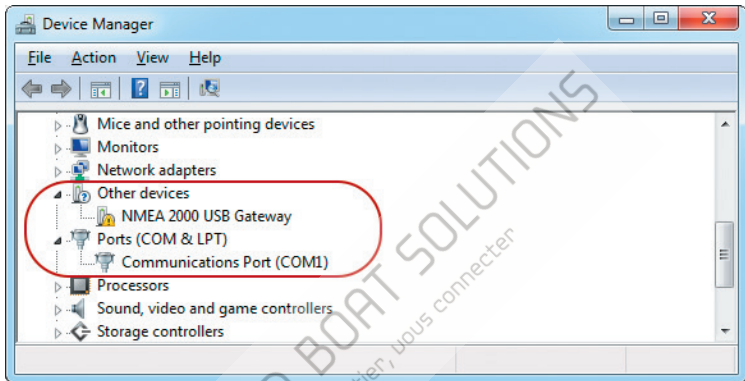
Device Manager

File Action View Help

Mice and other pointing devices
Monitors
Network adapters
Other devices
NMEA 2000 USB Gateway
Ports (COM & LPT)
Communications Port (COM1)
Processors
Sound, video and game controllers
Storage controllers

BOAT SOLUTIONS
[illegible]tier, vous connecter